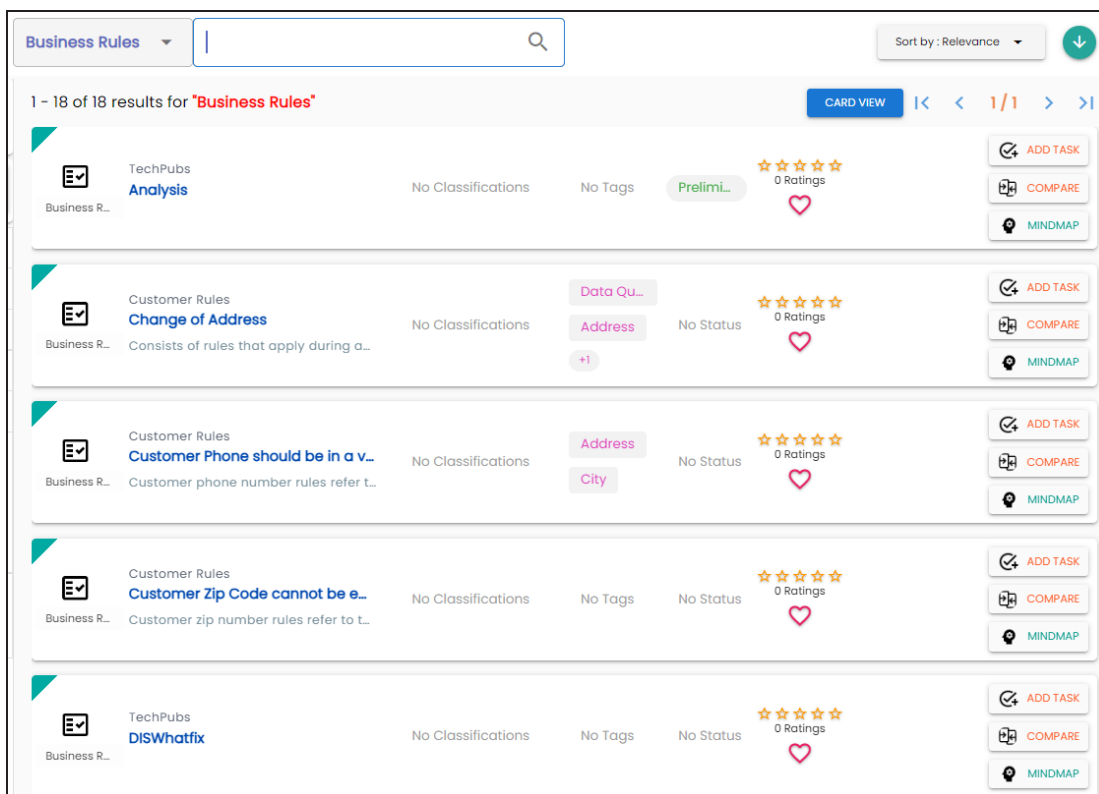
Business Rules

Sort by : Relevance

1 - 18 of 18 results for "Business Rules"

CARD VIEW

1/1

Business R...
TechPubs
Analysis
No Classifications
No Tags
Prelimi...
0 Ratings
ADD TASK
COMPARE
MINDMAP

Business R...
Customer Rules
Change of Address
Consists of rules that apply during a...
No Classifications
Data Qu...
Address
+1
No Status
0 Ratings
ADD TASK
COMPARE
MINDMAP

Business R...
Customer Rules
Customer Phone should be in a v...
Customer phone number rules refer t...
No Classifications
Address
City
No Status
0 Ratings
ADD TASK
COMPARE
MINDMAP

Business R...
Customer Rules
Customer Zip Code cannot be e...
Customer zip number rules refer to t...
No Classifications
No Tags
No Status
0 Ratings
ADD TASK
COMPARE
MINDMAP

Business R...
TechPubs
DISWhatfix
No Classifications
No Tags
No Status
0 Ratings
ADD TASK
COMPARE
MINDMAP